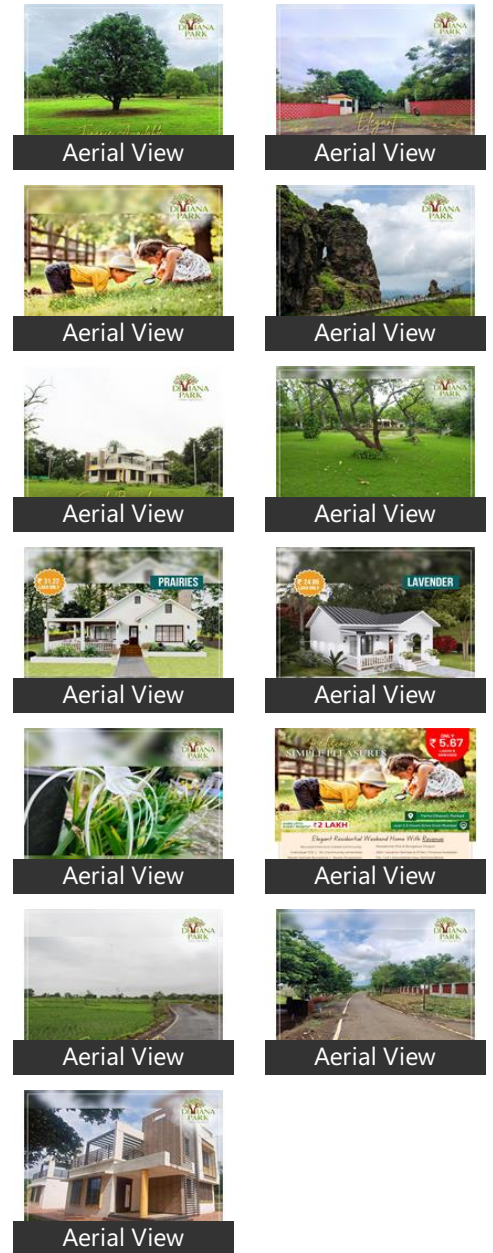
DHYANA PARK

Aerial View

DHYANA PARK

Elegant

Aerial View

DHYANA PARK

Aerial View

DHYANA PARK

Aerial View

DHYANA PARK

Aerial View

DHYANA PARK

Aerial View

₹ 51.22

PRAIRIES

Aerial View

₹ 24.86

LAVENDER

Aerial View

DHYANA PARK

Aerial View

SIMPLE PLEASURES

ONLY ₹ 5.87

₹2 LAKH

Elegant Residential Weekend Home With Revenue

Aerial View

DHYANA PARK

Aerial View

DHYANA PARK

Aerial View

DHYANA PARK

Aerial View